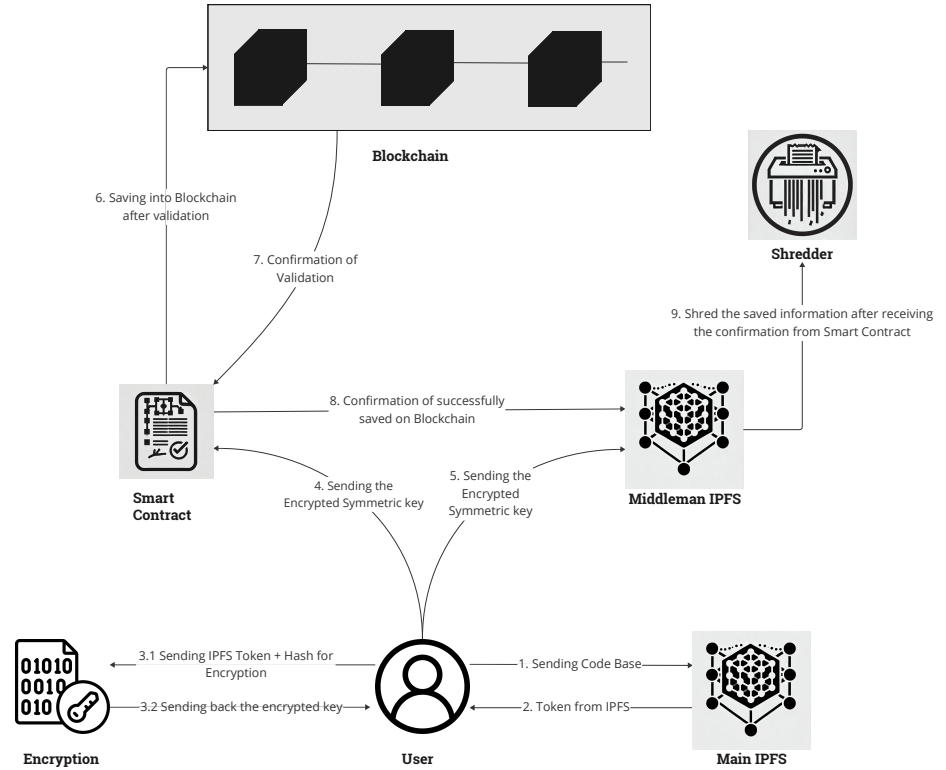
Blockchain

6. Saving into Blockchain after validation

7. Confirmation of Validation

Shredder

9. Shred the saved information after receiving the confirmation from Smart Contract

8. Confirmation of successfully saved on Blockchain

Smart Contract

4. Sending the Encrypted Symmetric key

5. Sending the Encrypted Symmetric key

Middleman IPFS

01010
0010
010

3.1 Sending IPFS Token + Hash for Encryption

3.2 Sending back the encrypted key

1. Sending Code Base

2. Token from IPFS

Encryption

User

Main IPFS